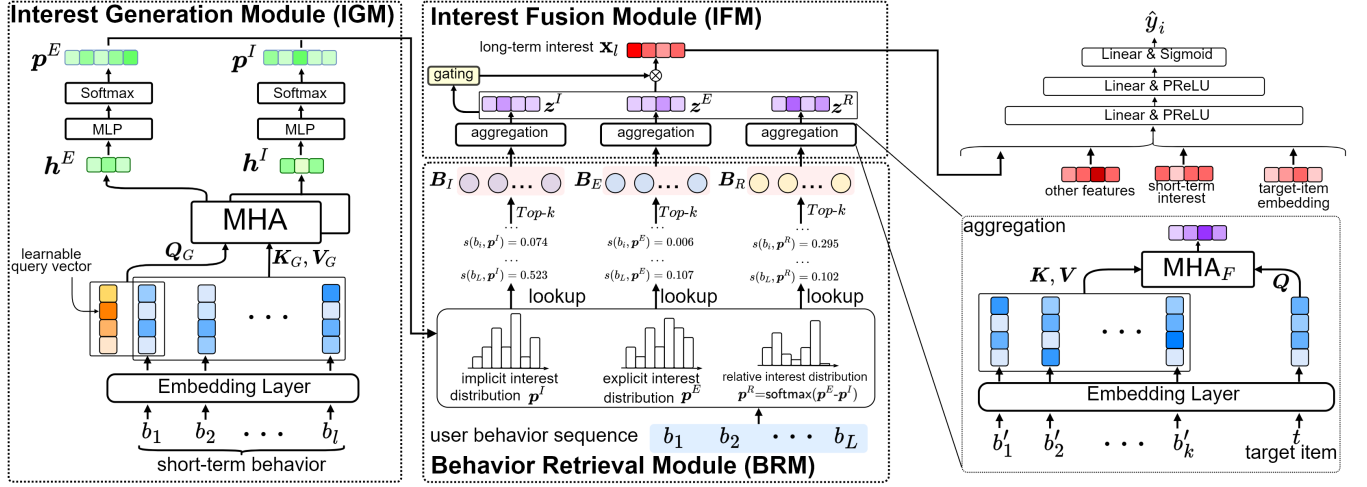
Interest Generation Module (IGM)

$p^E$ $p^I$

Softmax Softmax

MLP MLP

$h^E$ $h^I$

MHA

$Q_G$ $K_G, V_G$

learnable query vector

. . .

Embedding Layer

$b_1$ $b_2$ . . . $b_l$

short-term behavior

Interest Fusion Module (IFM)

long-term interest $x_l$

gating

$z^I$ $z^E$ $z^R$

aggregation aggregation aggregation

$B_I$ . . . $B_E$ . . . $B_R$ . . .

Top-$k$ Top-$k$ Top-$k$

$s(b_i, p^I) = 0.074$ $s(b_i, p^E) = 0.006$ $s(b_i, p^R) = 0.295$

$s(b_L, p^I) = 0.523$ $s(b_L, p^E) = 0.107$ $s(b_L, p^R) = 0.102$

lookup lookup lookup

implicit interest distribution $p^I$

explicit interest distribution $p^E$

relative interest distribution $p^R$=softmax($p^E$-$p^I$)

user behavior sequence $b_1$ $b_2$ . . . $b_L$

Behavior Retrieval Module (BRM)

$\hat{y}_i$

Linear & Sigmoid

Linear & PReLU

Linear & PReLU

other features

short-term interest

target-item embedding

aggregation

MHA$_F$

$K, V$ $Q$

. . .

Embedding Layer

$b'_1$ $b'_2$ . . . $b'_k$ $t$

target item